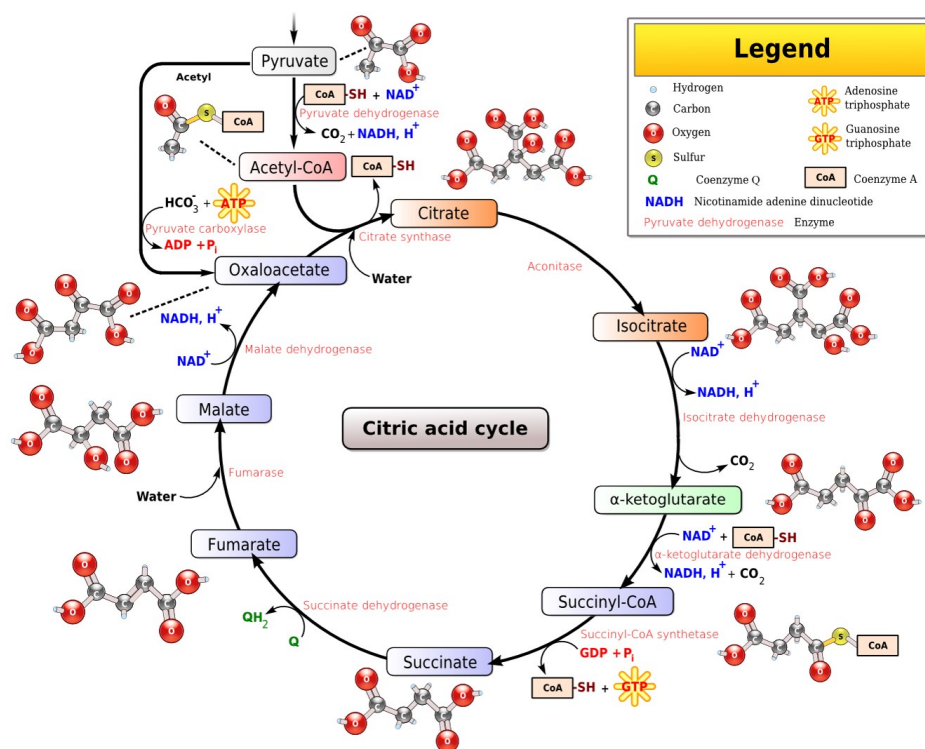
Legend
Hydrogen
Carbon
Oxygen
S Sulfur
Q Coenzyme Q
NADH Nicotinamide adenine dinucleotide
Pyruvate dehydrogenase Enzyme
ATP Adenosine triphosphate
GTP Guanosine triphosphate
CoA Coenzyme A

Pyruvate
Acetyl
S CoA
CoA -SH + NAD$^+$
Pyruvate dehydrogenase
CO$_2$ + NADH, H$^+$
Acetyl-CoA
CoA -SH
HCO$_3^-$ + ATP
Pyruvate carboxylase
ADP + P$_i$
Citrate
Citrate synthase
Water
Oxaloacetate
Aconitase
Isocitrate
NAD$^+$
NADH, H$^+$
Isocitrate dehydrogenase
CO$_2$
NADH, H$^+$
NAD$^+$
Malate dehydrogenase
Malate
Citric acid cycle
Fumarase
Water
α-ketoglutarate
NAD$^+$ + CoA -SH
α-ketoglutarate dehydrogenase
NADH, H$^+$ + CO$_2$
Fumarate
QH$_2$
Q
Succinate dehydrogenase
Succinyl-CoA
S CoA
Succinyl-CoA synthetase
GDP + P$_i$
CoA -SH + GTP
Succinate